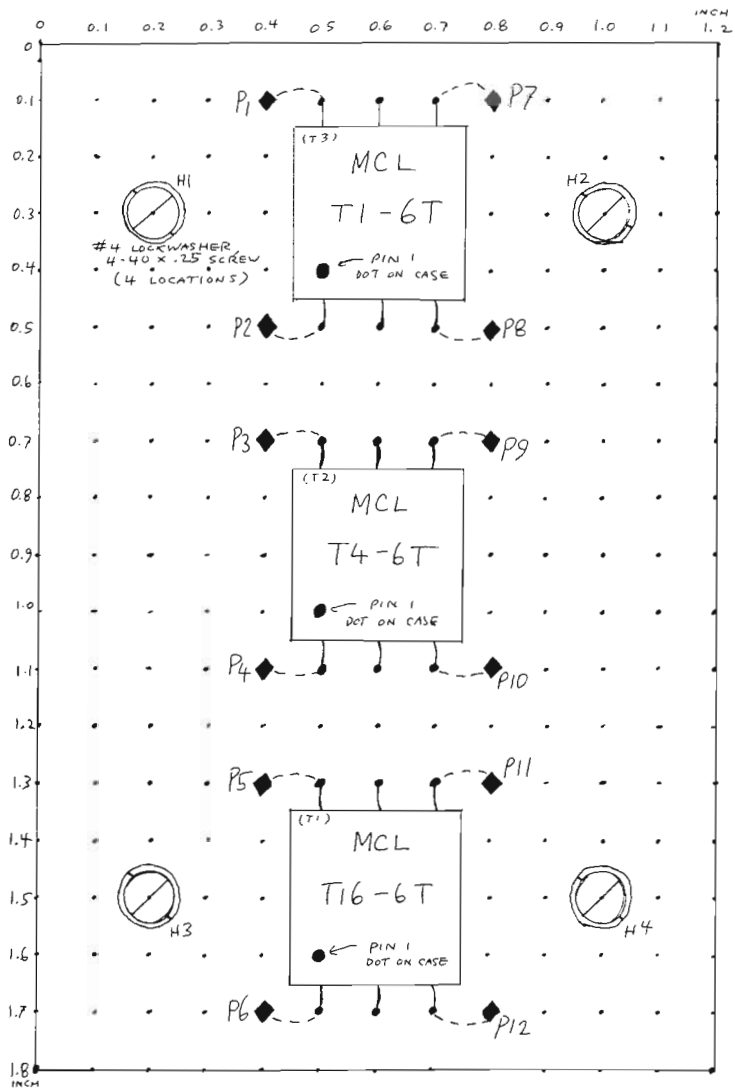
0 0.1 0.2 0.3 0.4 0.5 0.6 0.7 0.8 0.9 1.0 1.1 INCH 1.2

0 0.1 0.2 0.3 0.4 0.5 0.6 0.7 0.8 0.9 1.0 1.1 1.2 1.3 1.4 1.5 1.6 1.7 1.8 INCH

P1 P7

(T3)
MCL
T1-6T
PIN 1
DOT ON CASE

H1 H2

#4 LOCKWASHER
4-40 x .25 SCREW
(4 LOCATIONS)

P2 P8

P3 P9

(T2)
MCL
T4-6T
PIN 1
DOT ON CASE

P4 P10

P5 P11

(T1)
MCL
T16-6T
PIN 1
DOT ON CASE

H3 H4

P6 P12